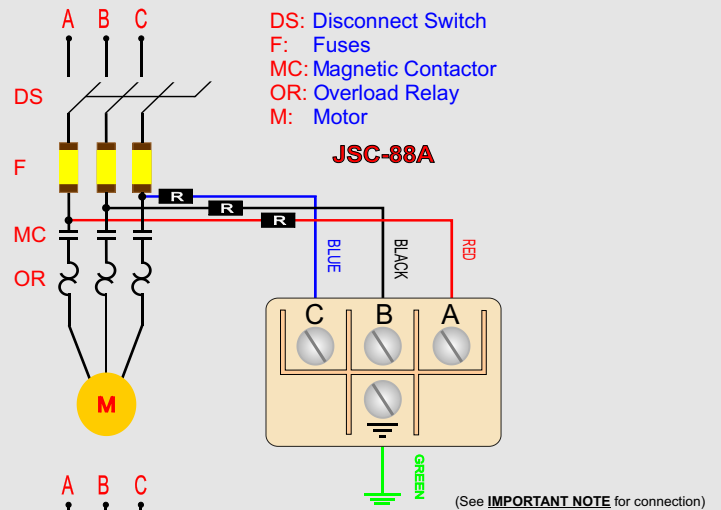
A B C

DS: Disconnect Switch
F: Fuses
MC: Magnetic Contactor
OR: Overload Relay
M: Motor

JSC-88A

DS

F

MC

OR

R
R
R

BLUE
BLACK
RED

C B A

M

GREEN

A B C

(See **IMPORTANT NOTE** for connection)